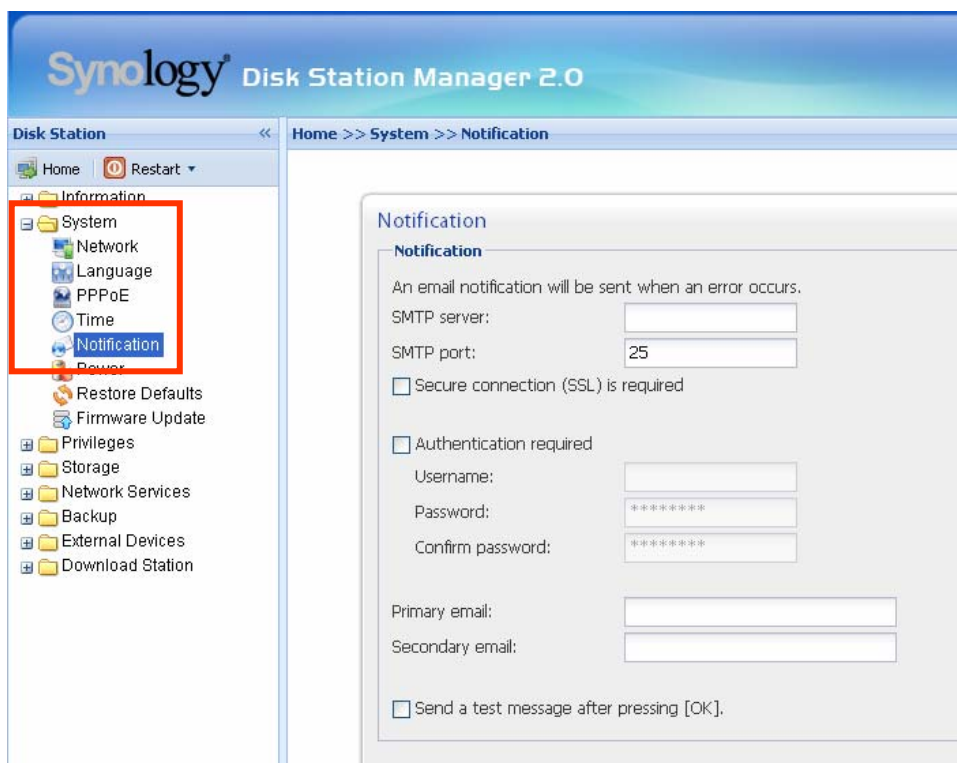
Synology® Disk Station Manager 2.0

Disk Station «

Home Restart

Information
System
Network
Language
PPPoE
Time
Notification
Power
Restore Defaults
Firmware Update
Privileges
Storage
Network Services
Backup
External Devices
Download Station

Home >> System >> Notification

Notification

Notification

An email notification will be sent when an error occurs.

SMTP server:

SMTP port: 25

Secure connection (SSL) is required

Authentication required

Username:

Password: ********

Confirm password: ********

Primary email:

Secondary email:

Send a test message after pressing [OK].